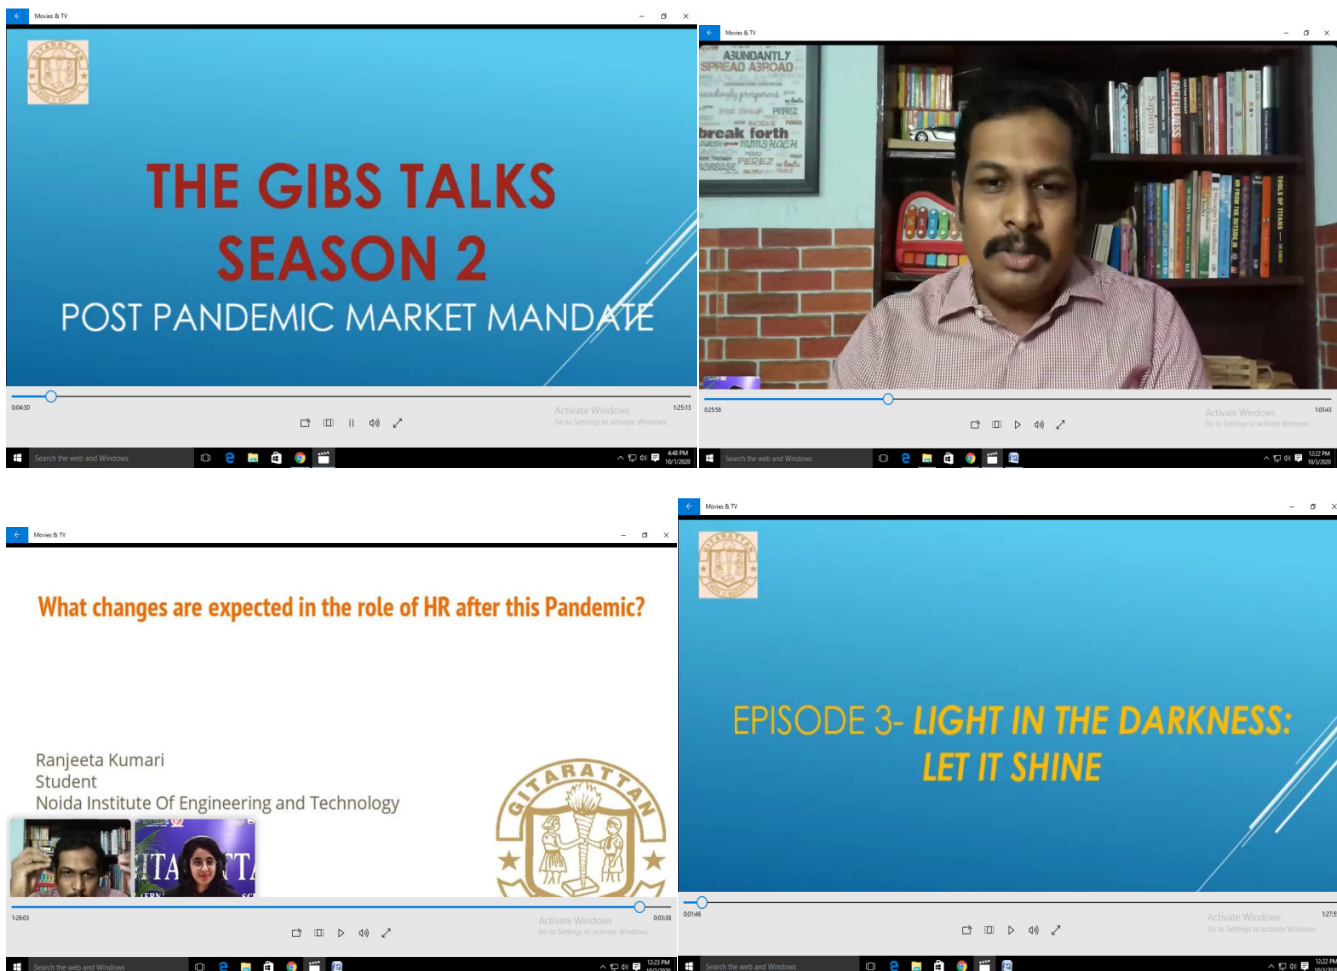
Movies & TV

THE GIBS TALKS
SEASON 2
POST PANDEMIC MARKET MANDATE

0:04:30
1:25:13
Activate Windows
Go to Settings to activate Windows.
Search the web and Windows
4:48 PM
10/1/2020

Movies & TV

ABUNDANTLY
SPREAD ABROAD
PEREZ
break forth
PEREZ

0:25:58
1:03:43
Activate Windows
Go to Settings to activate Windows.
Search the web and Windows
12:22 PM
10/3/2020

Movies & TV

What changes are expected in the role of HR after this Pandemic?

Ranjeeta Kumari
Student
Noida Institute Of Engineering and Technology

GITARATTAN

1:26:03
0:03:38
Activate Windows
Go to Settings to activate Windows.
Search the web and Windows
12:23 PM

Movies & TV

EPISODE 3- LIGHT IN THE DARKNESS: LET IT SHINE

0:01:46
1:27:5
Activate Windows
Go to Settings to activate Windows.
Search the web and Windows
12:22 PM